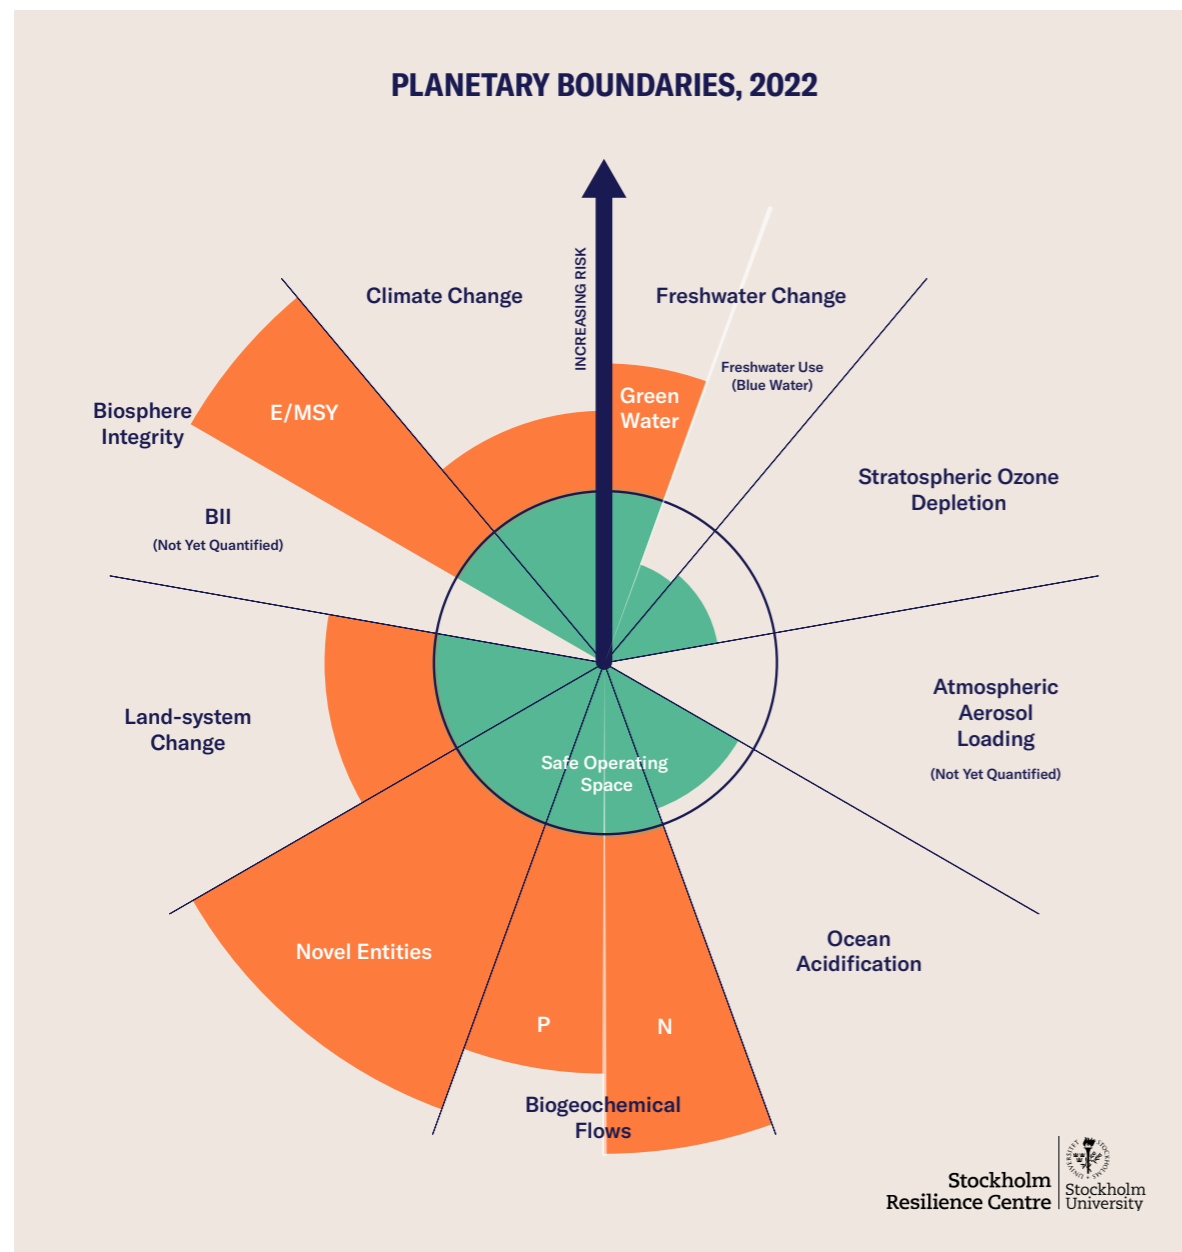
PLANETARY BOUNDARIES, 2022

INCREASING RISK

Climate Change

Freshwater Change

Freshwater Use (Blue Water)

Green Water

Biosphere Integrity

E/MSY

BII (Not Yet Quantified)

Stratospheric Ozone Depletion

Atmospheric Aerosol Loading (Not Yet Quantified)

Land-system Change

Safe Operating Space

Novel Entities

Ocean Acidification

P

N

Biogeochemical Flows

Stockholm Resilience Centre

Stockholm University